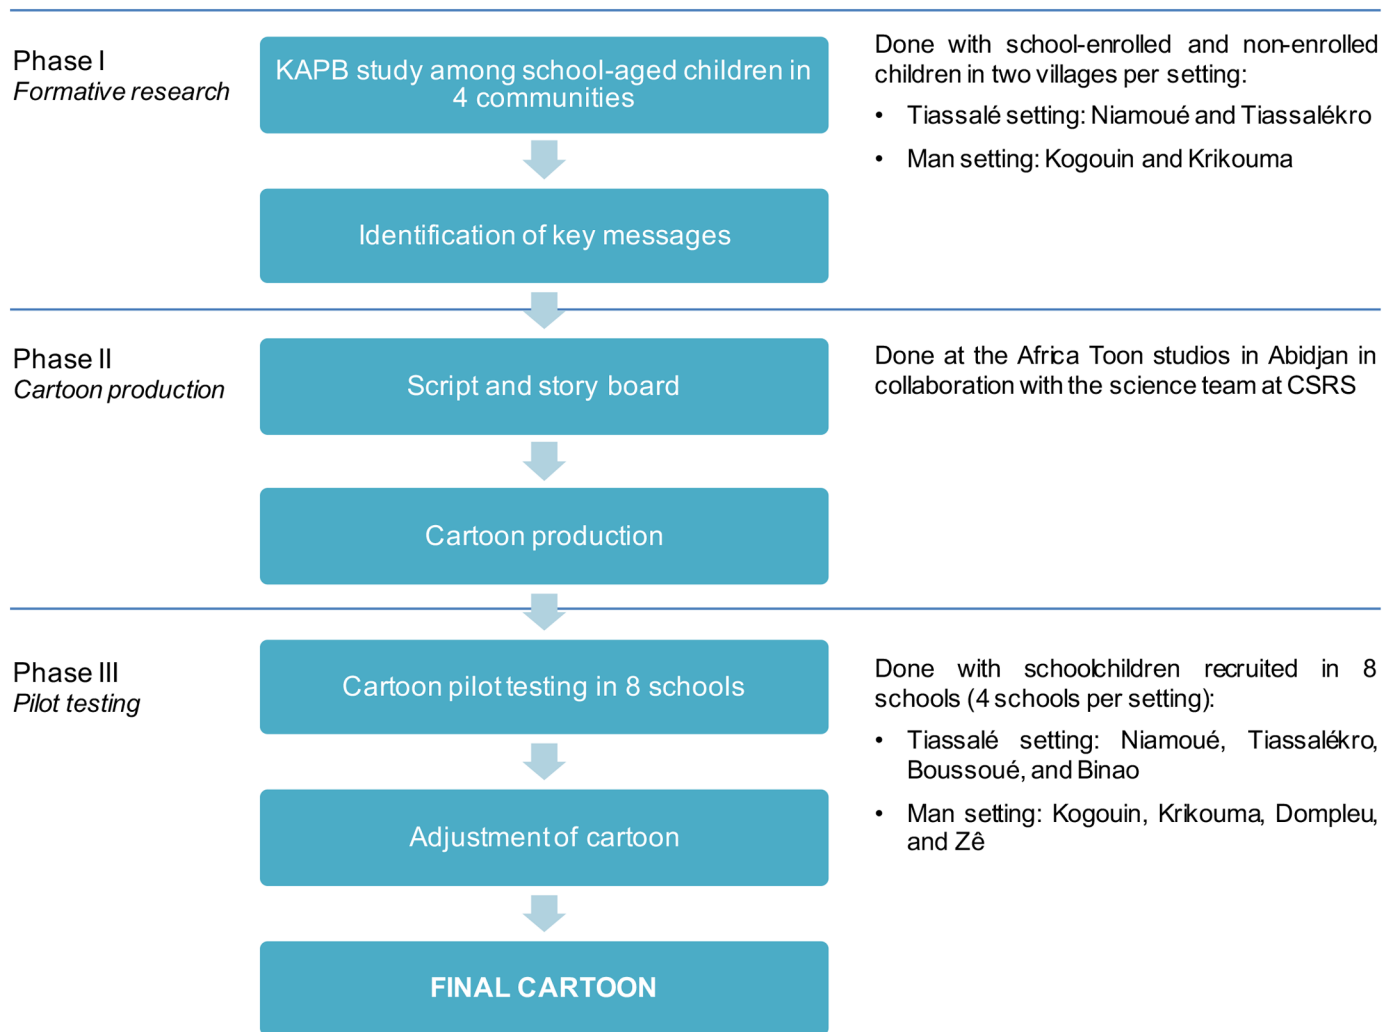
Phase I
*Formative research*

KAPB study among school-aged children in 4 communities

Identification of key messages

Done with school-enrolled and non-enrolled children in two villages per setting:

- Tiassalé setting: Niamoué and Tiassalékro
- Man setting: Kogouin and Krikouma

Phase II
*Cartoon production*

Script and story board

Cartoon production

Done at the Africa Toon studios in Abidjan in collaboration with the science team at CSRS

Phase III
*Pilot testing*

Cartoon pilot testing in 8 schools

Adjustment of cartoon

FINAL CARTOON

Done with schoolchildren recruited in 8 schools (4 schools per setting):

- Tiassalé setting: Niamoué, Tiassalékro, Boussoué, and Binao
- Man setting: Kogouin, Krikouma, Dompleu, and Zê